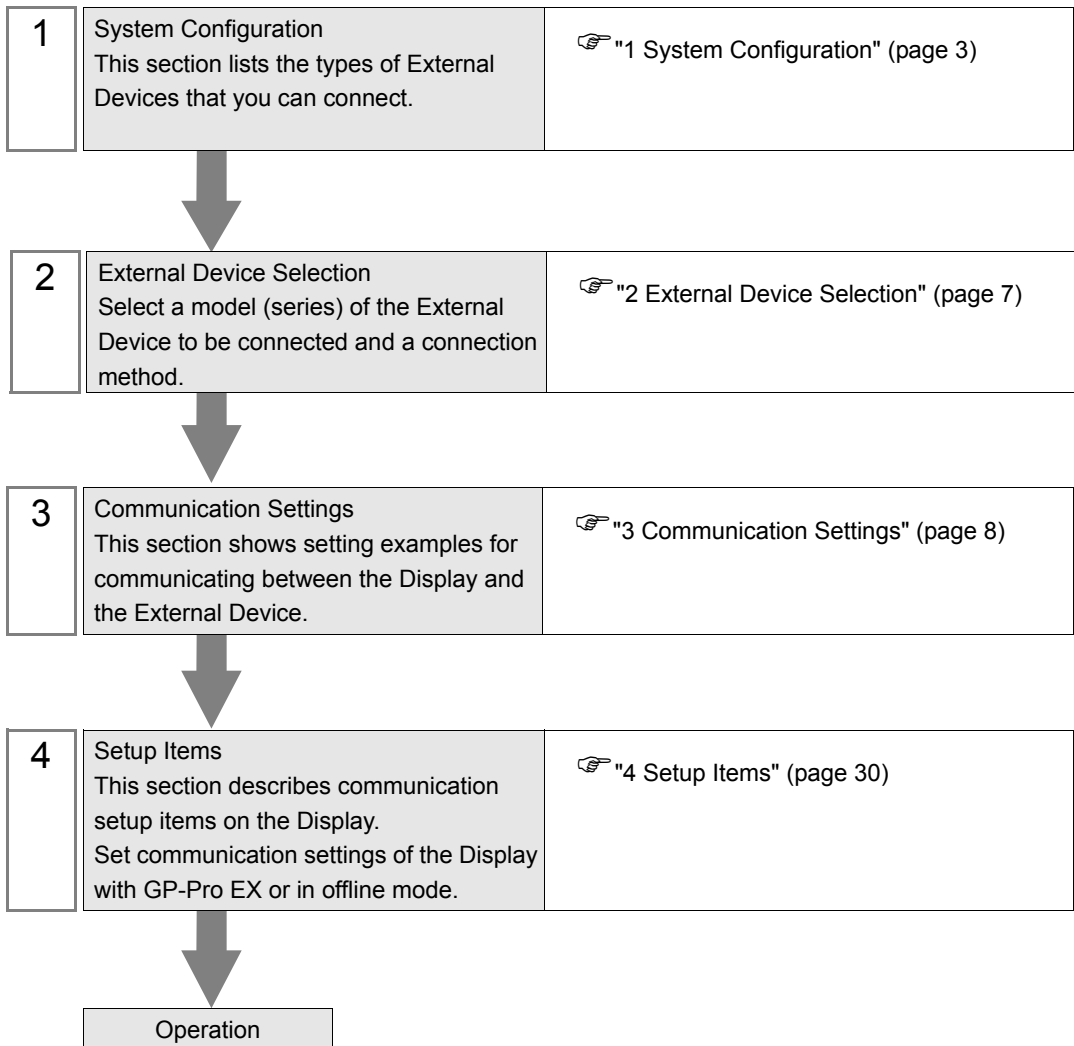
1

System Configuration
This section lists the types of External Devices that you can connect.

☞"1 System Configuration" (page 3)

2

External Device Selection
Select a model (series) of the External Device to be connected and a connection method.

☞"2 External Device Selection" (page 7)

3

Communication Settings
This section shows setting examples for communicating between the Display and the External Device.

☞"3 Communication Settings" (page 8)

4

Setup Items
This section describes communication setup items on the Display.
Set communication settings of the Display with GP-Pro EX or in offline mode.

☞"4 Setup Items" (page 30)

Operation